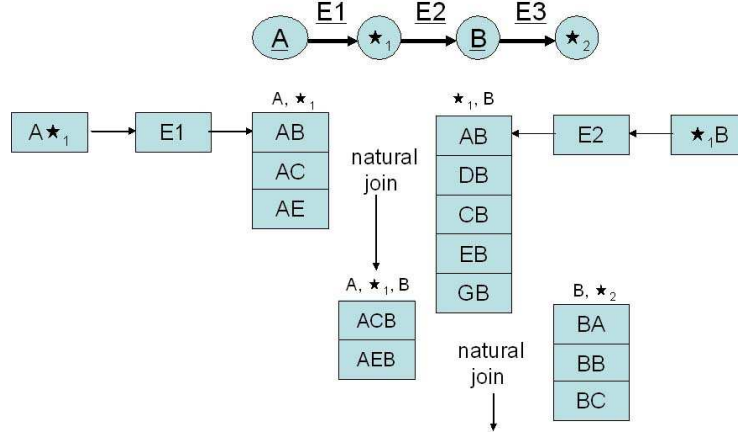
A E1 $\star_1$ E2 B E3 $\star_2$

A$\star_1$

E1

A, $\star_1$

| AB |
|---|
| AC |
| AE |

natural join

$\star_1$, B

| AB |
|---|
| DB |
| CB |
| EB |
| GB |

E2

$\star_1$B

A, $\star_1$, B

| ACB |
|---|
| AEB |

natural join

B, $\star_2$

| BA |
|---|
| BB |
| BC |